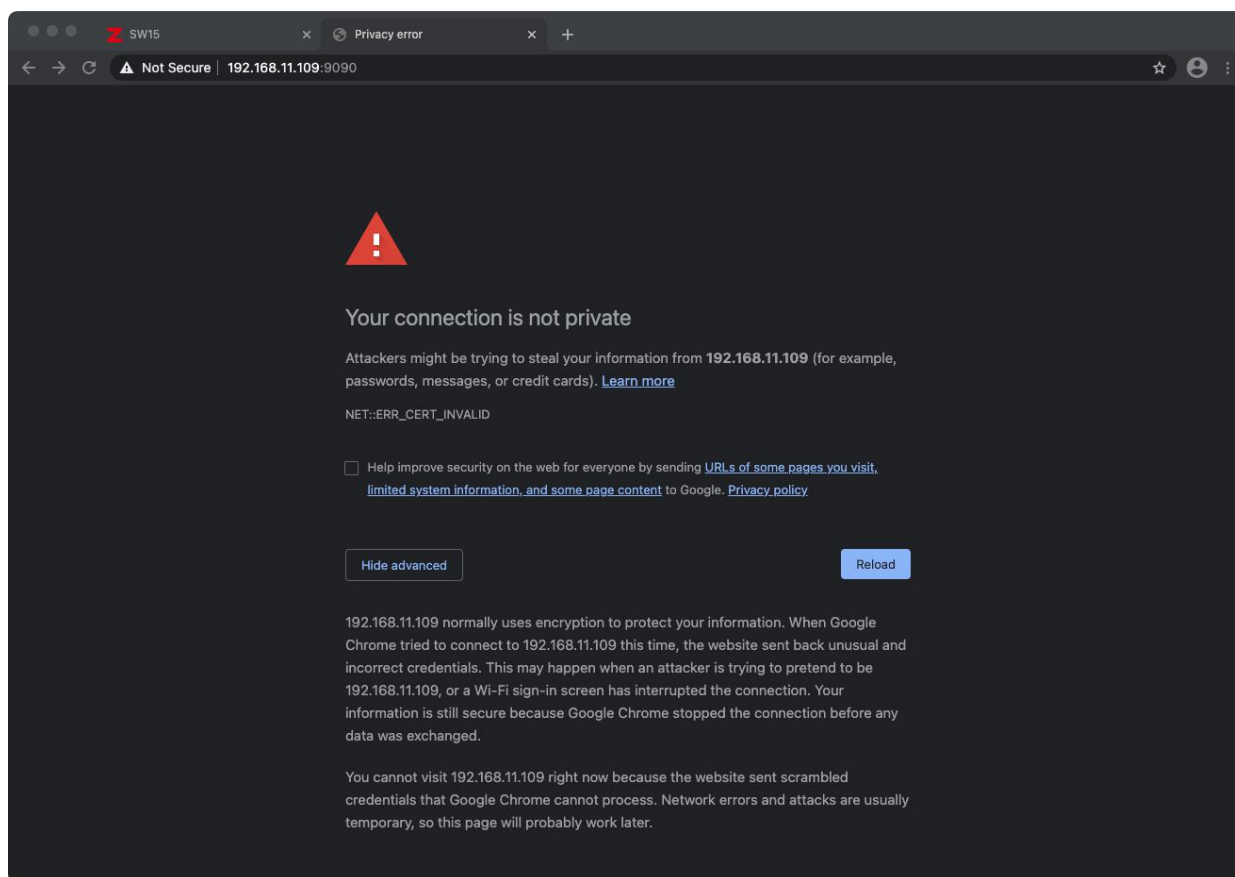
SW15
Privacy error
Not Secure | 192.168.11.109:9090

Your connection is not private

Attackers might be trying to steal your information from 192.168.11.109 (for example, passwords, messages, or credit cards). Learn more

NET::ERR_CERT_INVALID

Help improve security on the web for everyone by sending URLs of some pages you visit, limited system information, and some page content to Google. Privacy policy

Hide advanced

Reload

192.168.11.109 normally uses encryption to protect your information. When Google Chrome tried to connect to 192.168.11.109 this time, the website sent back unusual and incorrect credentials. This may happen when an attacker is trying to pretend to be 192.168.11.109, or a Wi-Fi sign-in screen has interrupted the connection. Your information is still secure because Google Chrome stopped the connection before any data was exchanged.

You cannot visit 192.168.11.109 right now because the website sent scrambled credentials that Google Chrome cannot process. Network errors and attacks are usually temporary, so this page will probably work later.